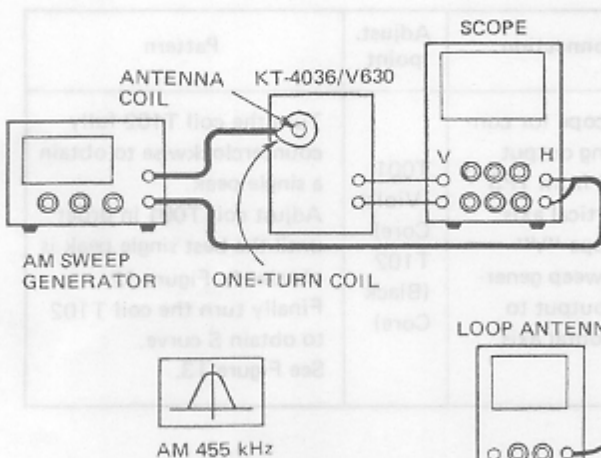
SCOPE

ANTENNA COIL

KT-4036/V630

V

H

AM SWEEP GENERATOR

ONE-TURN COIL

LOOP ANTENN

AM 455 kHz

Adjust. point

Pattern

Connections

Turn the coil T102 fully counterclockwise to obtain a single peak.

Adjust coil T001 to obtain the best single peak as shown in Figure 12. Finally turn the coil T102 to obtain S curve. See Figure 13.

T001 (Violet Core)

T102 (Black Core)

scope for con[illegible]